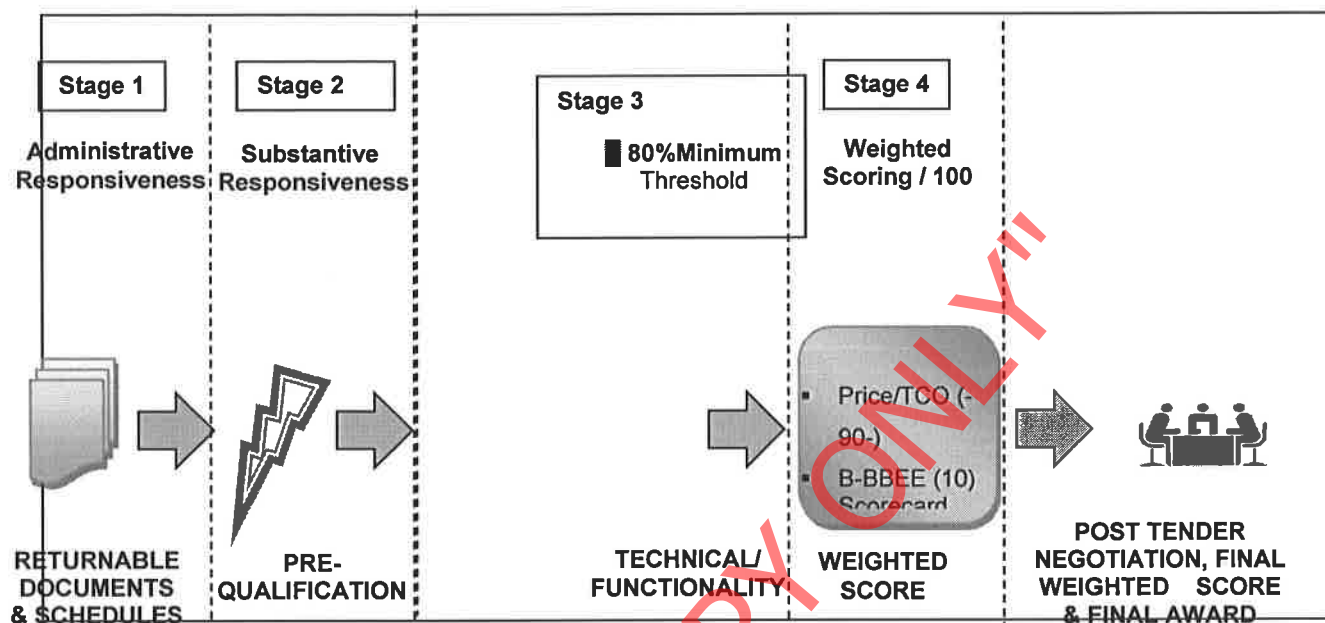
Stage 1

Administrative Responsiveness

Stage 2

Substantive Responsiveness

Stage 3

80%Minimum Threshold

Stage 4

Weighted Scoring / 100

Price/TCO (-90-)

B-BBEE (10) Scorecard

RETURNABLE DOCUMENTS & SCHEDULES

PRE-QUALIFICATION

TECHNICAL/ FUNCTIONALITY

WEIGHTED SCORE

POST TENDER NEGOTIATION, FINAL WEIGHTED SCORE & FINAL AWARD

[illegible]Y ONLY"